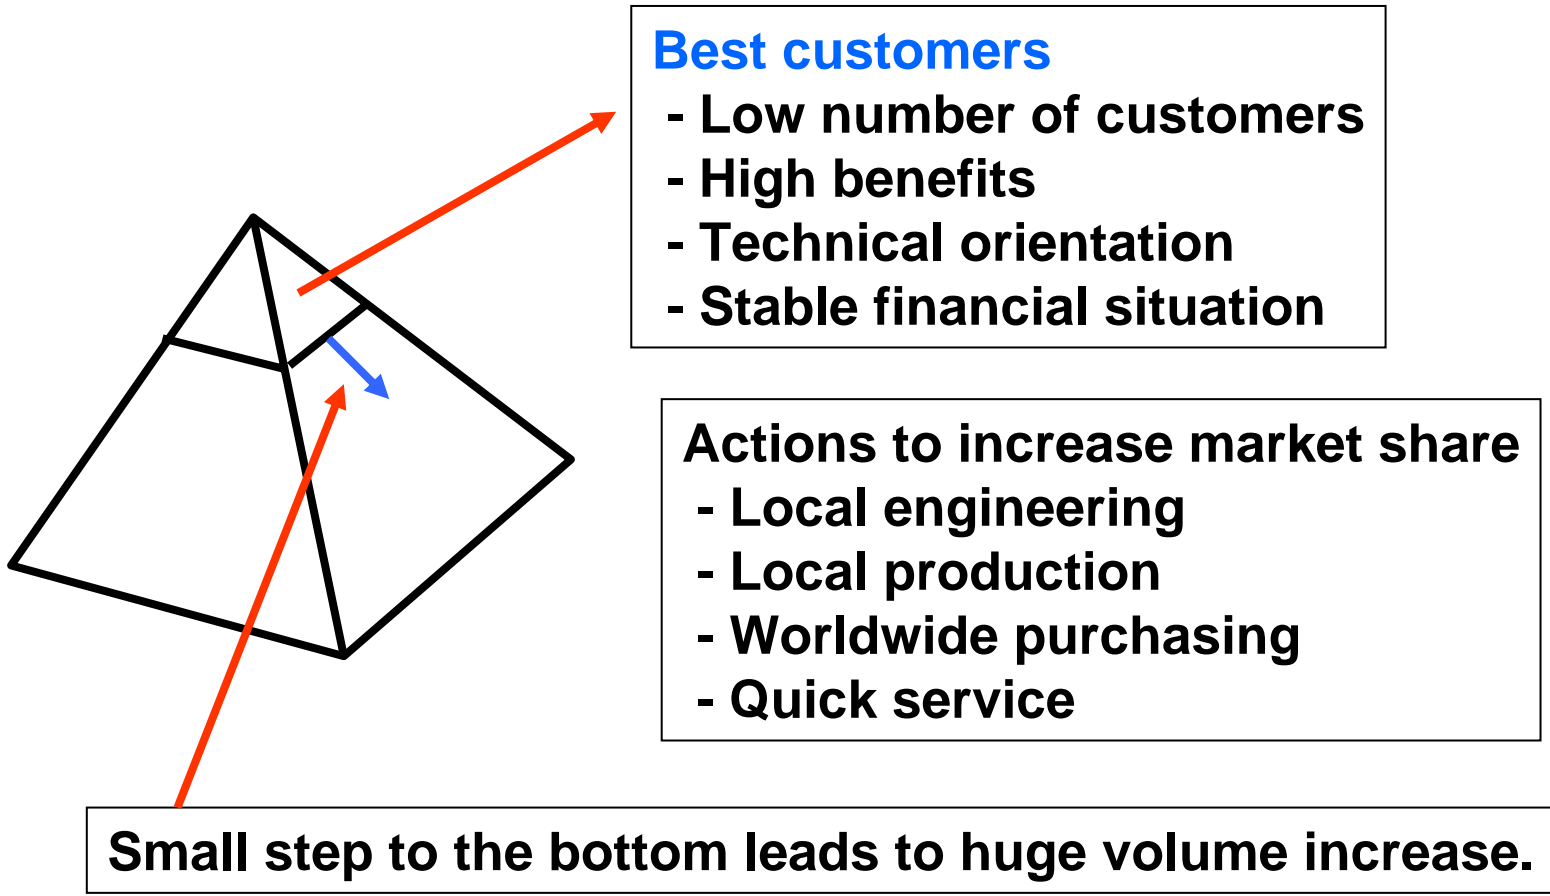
Best customers
- Low number of customers
- High benefits
- Technical orientation
- Stable financial situation

Actions to increase market share
- Local engineering
- Local production
- Worldwide purchasing
- Quick service

Small step to the bottom leads to huge volume increase.